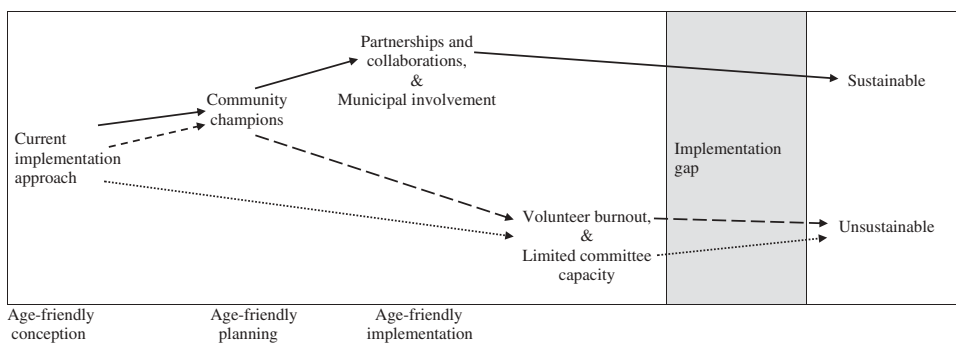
Current implementation approach

Community champions

Partnerships and collaborations, & Municipal involvement

Sustainable

Implementation gap

Volunteer burnout, & Limited committee capacity

Unsustainable

Age-friendly conception

Age-friendly planning

Age-friendly implementation